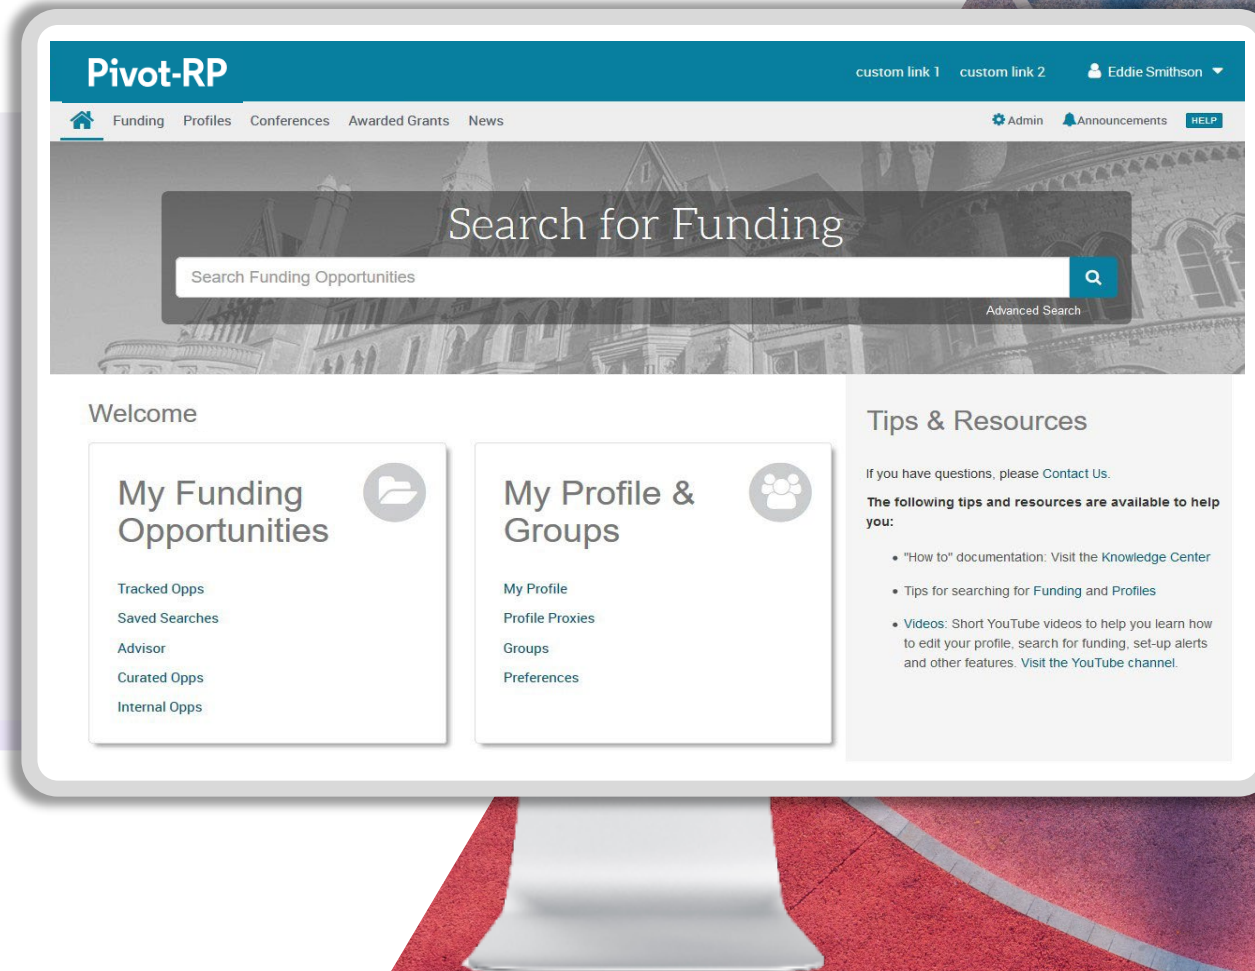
Pivot-RP

custom link 1 custom link 2 Eddie Smithson

Funding Profiles Conferences Awarded Grants News

Admin Announcements HELP

Search for Funding

Search Funding Opportunities

Advanced Search

Welcome

My Funding Opportunities

Tracked Opps
Saved Searches
Advisor
Curated Opps
Internal Opps

My Profile & Groups

My Profile
Profile Proxies
Groups
Preferences

Tips & Resources

If you have questions, please Contact Us.

The following tips and resources are available to help you:

• "How to" documentation: Visit the Knowledge Center

• Tips for searching for Funding and Profiles

• Videos: Short YouTube videos to help you learn how to edit your profile, search for funding, set-up alerts and other features. Visit the YouTube channel.